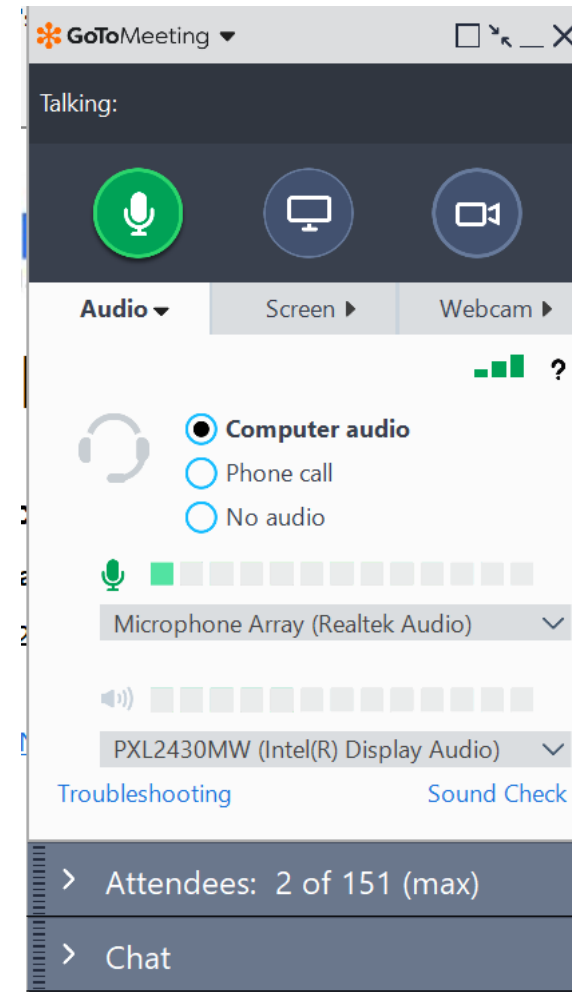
GoToMeeting

Talking:

Audio

Screen

Webcam

?

Computer audio

Phone call

No audio

Microphone Array (Realtek Audio)

PXL2430MW (Intel(R) Display Audio)

Troubleshooting

Sound Check

Attendees: 2 of 151 (max)

Chat